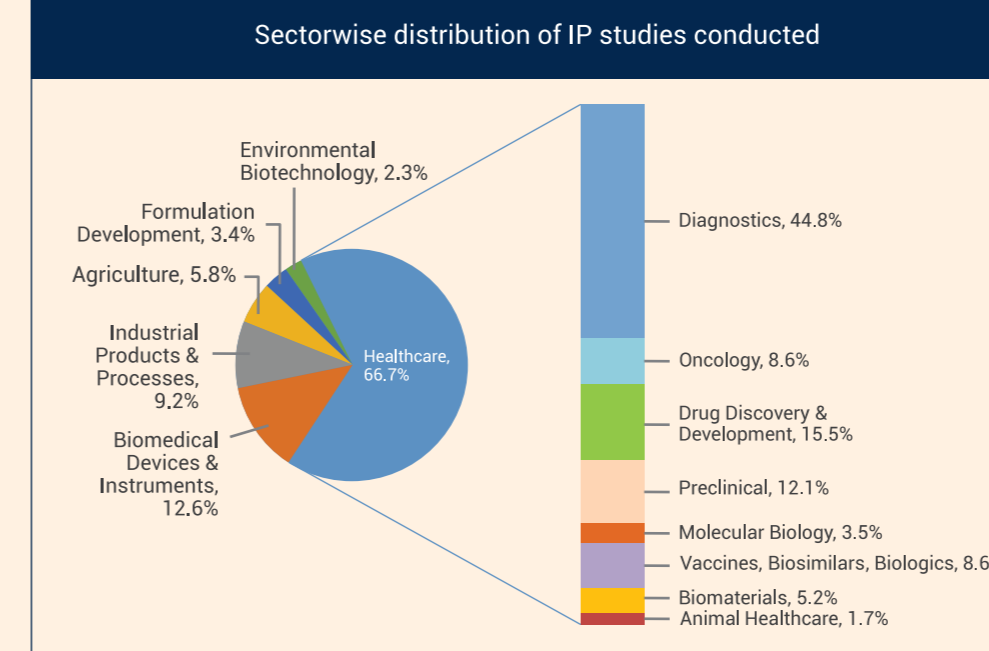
Sectorwise distribution of IP studies conducted

Environmental Biotechnology, 2.3%

Formulation Development, 3.4%

Agriculture, 5.8%

Industrial Products & Processes, 9.2%

Biomedical Devices & Instruments, 12.6%

Healthcare, 66.7%

Diagnostics, 44.8%

Oncology, 8.6%

Drug Discovery & Development, 15.5%

Preclinical, 12.1%

Molecular Biology, 3.5%

Vaccines, Biosimilars, Biologics, 8.6

Biomaterials, 5.2%

Animal Healthcare, 1.7%